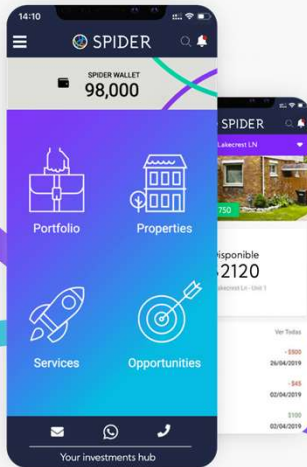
14:10

SPIDER

SPIDER WALLET
98,000

Portfolio

Properties

Services

Opportunities

Your investments hub

SPIDER

Lakecrest LN

750

Disponible
$2120

Lakecrest LN - Unit 1

Ver Todas

- $500
26/04/2019

- $45
02/04/2019

$100
02/04/2019